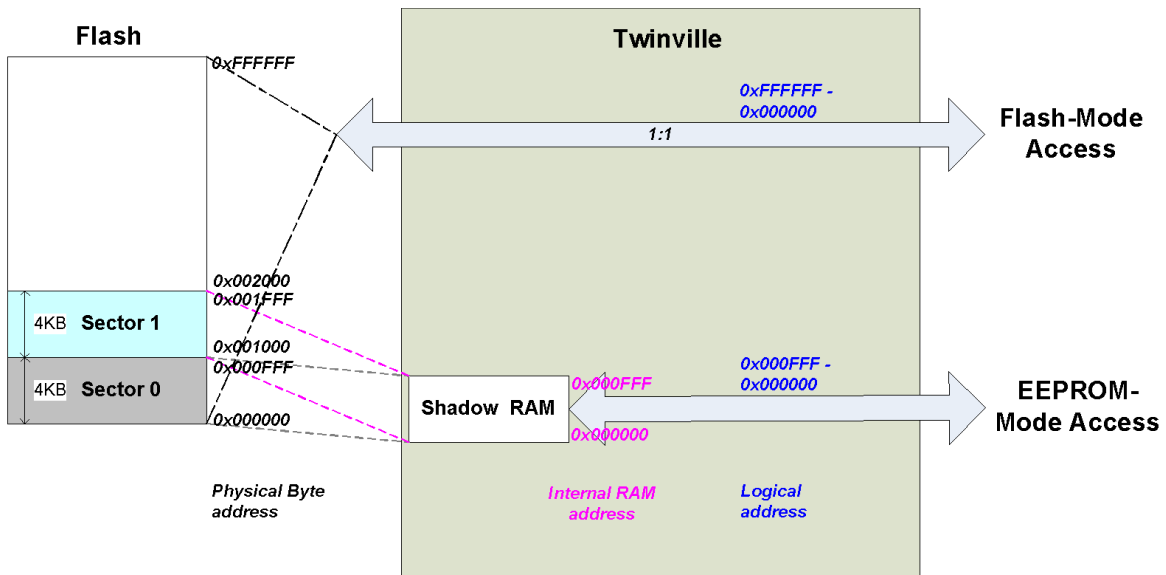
Flash

Twinville

0xFFFFFF

0xFFFFFF - 0x000000

1:1

Flash-Mode Access

0x002000
0x001FFF

4KB Sector 1

0x001000
0x000FFF

4KB Sector 0

0x000000

Shadow RAM

0x000FFF

0x000000

0x000FFF - 0x000000

EEPROM-Mode Access

Physical Byte address

Internal RAM address

Logical address